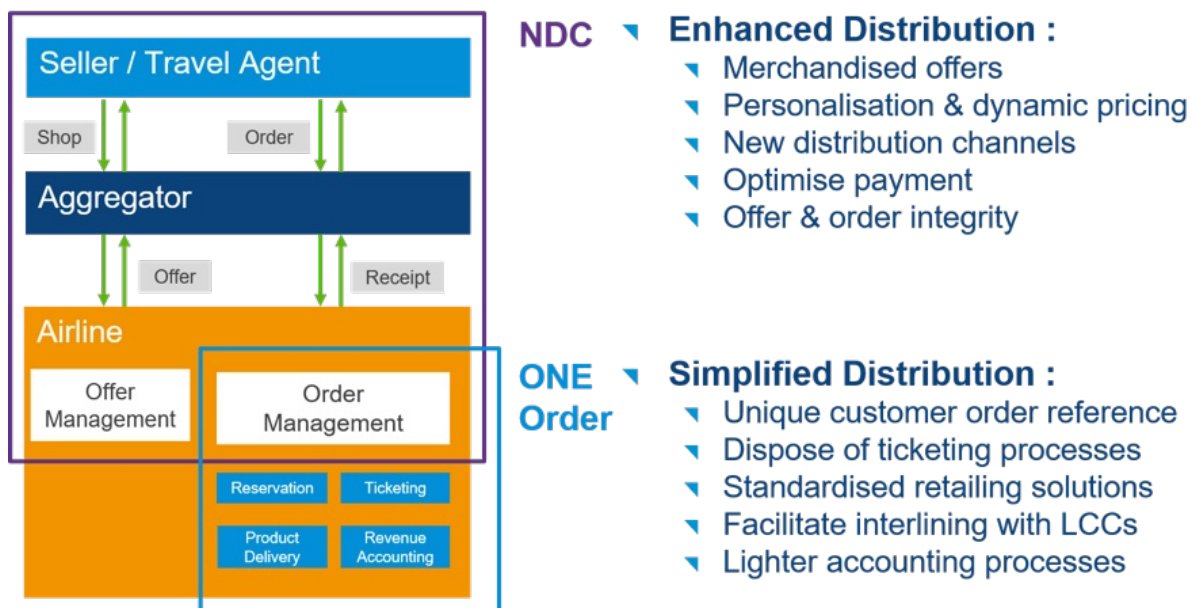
Seller / Travel Agent

Shop

Order

Aggregator

Offer

Receipt

Airline

Offer Management

Order Management

Reservation

Ticketing

Product Delivery

Revenue Accounting

NDC

Enhanced Distribution :

Merchandised offers

Personalisation & dynamic pricing

New distribution channels

Optimise payment

Offer & order integrity

ONE Order

Simplified Distribution :

Unique customer order reference

Dispose of ticketing processes

Standardised retailing solutions

Facilitate interlining with LCCs

Lighter accounting processes